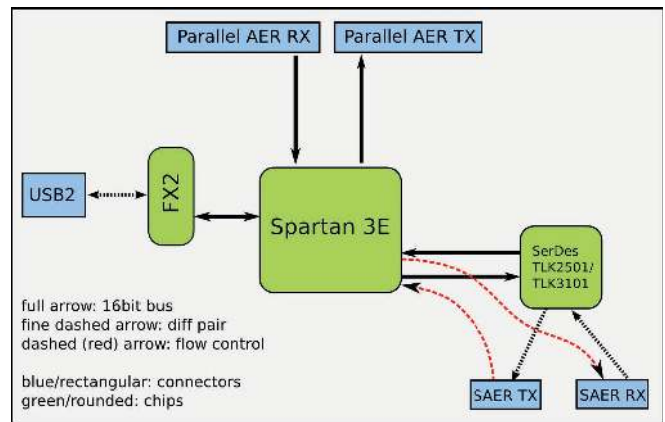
Parallel AER RX
Parallel AER TX
USB2
FX2
Spartan 3E
SerDes TLK2501/ TLK3101
full arrow: 16bit bus
fine dashed arrow: diff pair
dashed (red) arrow: flow control

blue/rectangular: connectors
green/rounded: chips
SAER TX
SAER RX